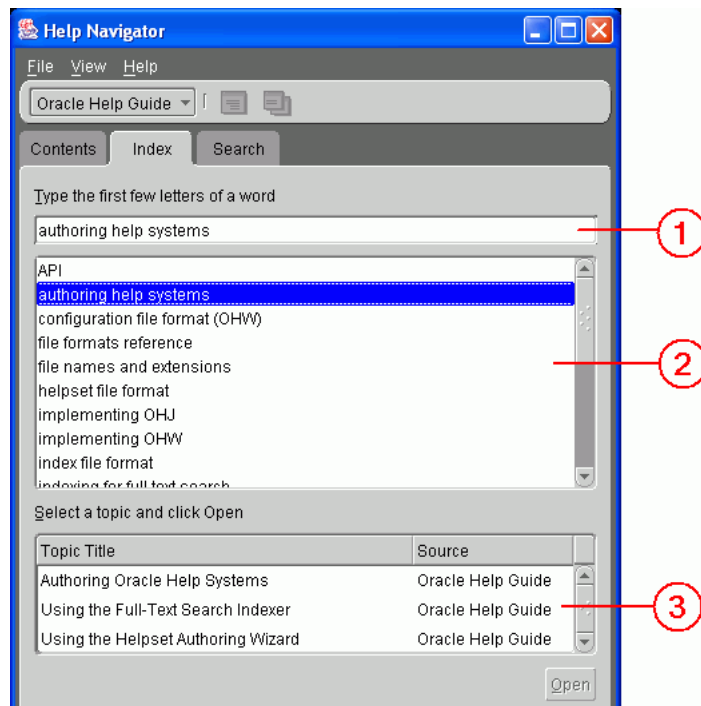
Help Navigator

File View Help

Oracle Help Guide

Contents Index Search

Type the first few letters of a word

authoring help systems

API
authoring help systems
configuration file format (OHW)
file formats reference
file names and extensions
helpset file format
implementing OHJ
implementing OHW
index file format
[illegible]

Select a topic and click Open

| Topic Title | Source |
|---|---|
| Authoring Oracle Help Systems | Oracle Help Guide |
| Using the Full-Text Search Indexer | Oracle Help Guide |
| Using the Helpset Authoring Wizard | Oracle Help Guide |

Open

1
2
3